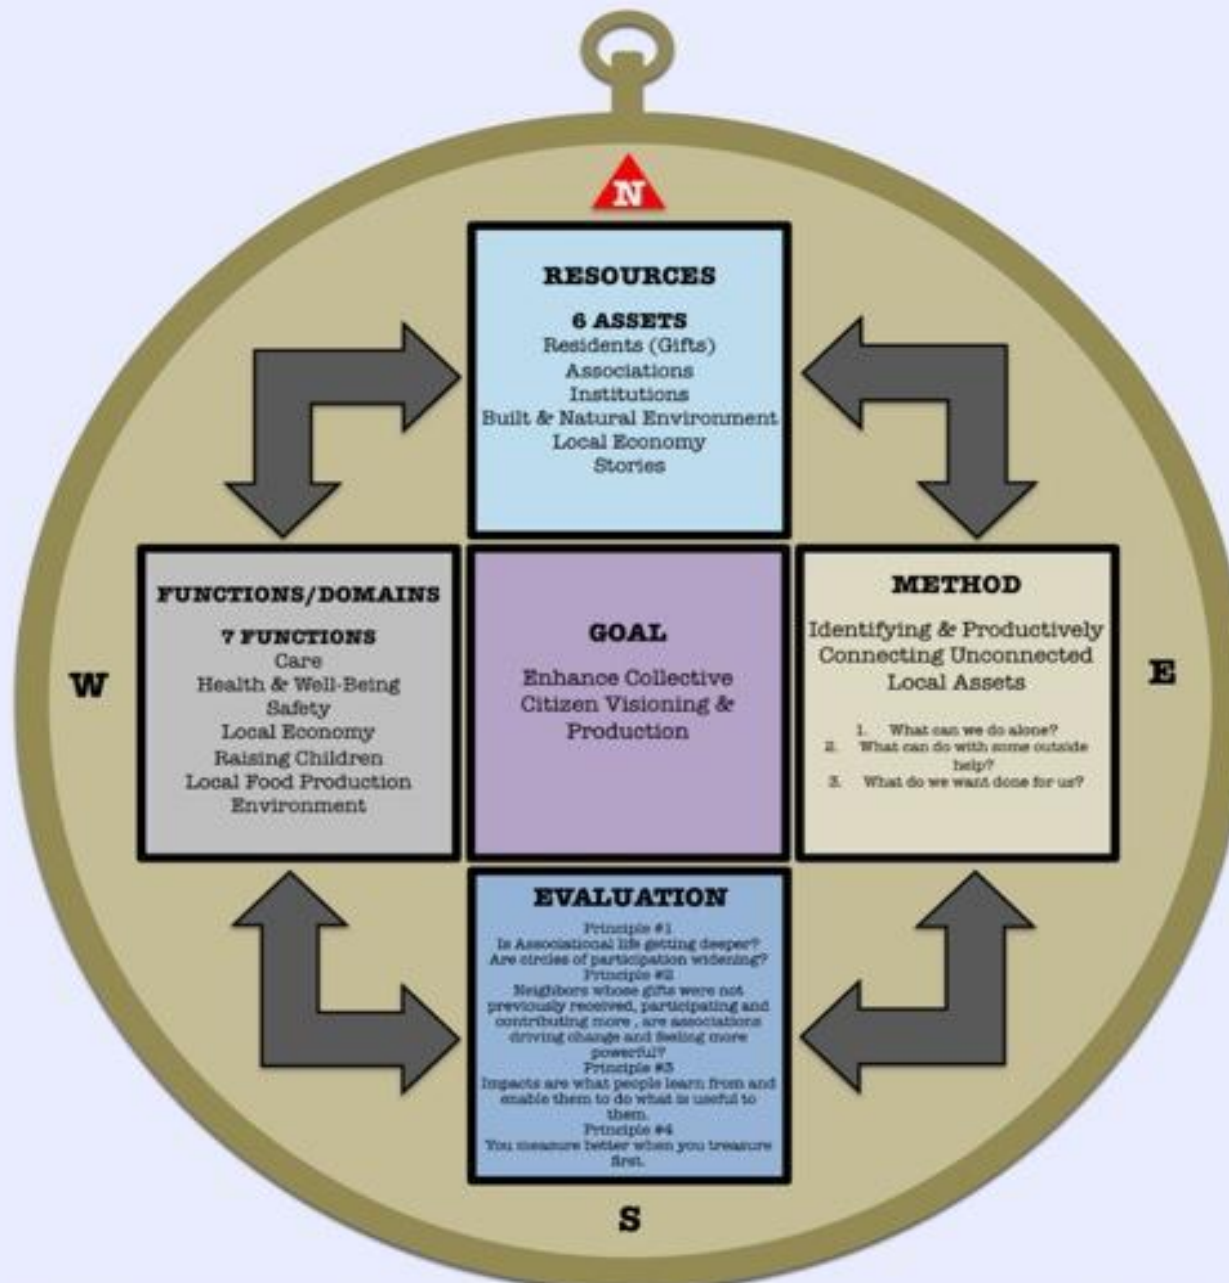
N

RESOURCES

6 ASSETS
Residents (Gifts)
Associations
Institutions
Built & Natural Environment
Local Economy
Stories

W

FUNCTIONS/DOMAINS

7 FUNCTIONS
Care
Health & Well-Being
Safety
Local Economy
Raising Children
Local Food Production
Environment

GOAL

Enhance Collective Citizen Visioning & Production

METHOD

Identifying & Productively Connecting Unconnected Local Assets

1. What can we do alone?
2. What can do with some outside help?
3. What do we want done for us?

E

EVALUATION

Principle #1
Is Associational life getting deeper? Are circles of participation widening?
Principle #2
Neighbors whose gifts were not previously received, participating and contributing more , are associations driving change and feeling more powerful?
Principle #3
Impacts are what people learn from and enable them to do what is useful to them.
Principle #4
You measure better when you treasure first.

S